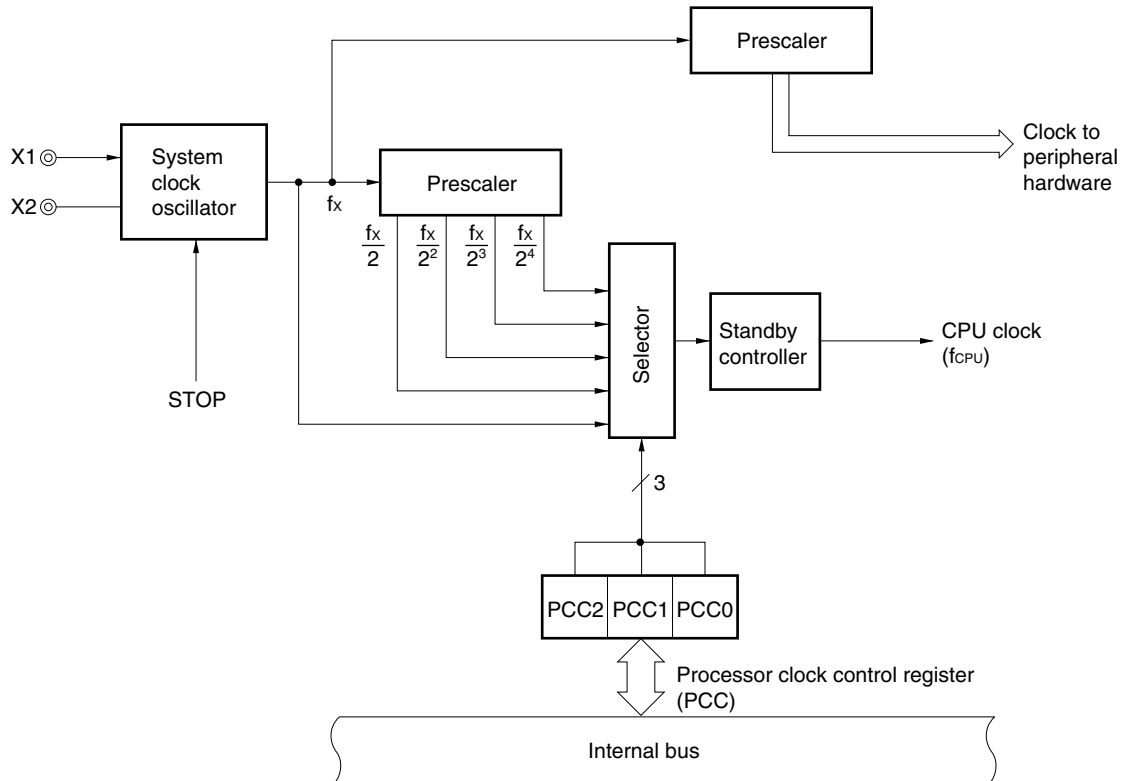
Prescaler

X1

X2

System clock oscillator

$f_X$

Prescaler

Clock to peripheral hardware

$\frac{f_X}{2}$ $\frac{f_X}{2^2}$ $\frac{f_X}{2^3}$ $\frac{f_X}{2^4}$

Selector

Standby controller

CPU clock ($f_{CPU}$)

STOP

3

PCC2 PCC1 PCC0

Processor clock control register (PCC)

Internal bus